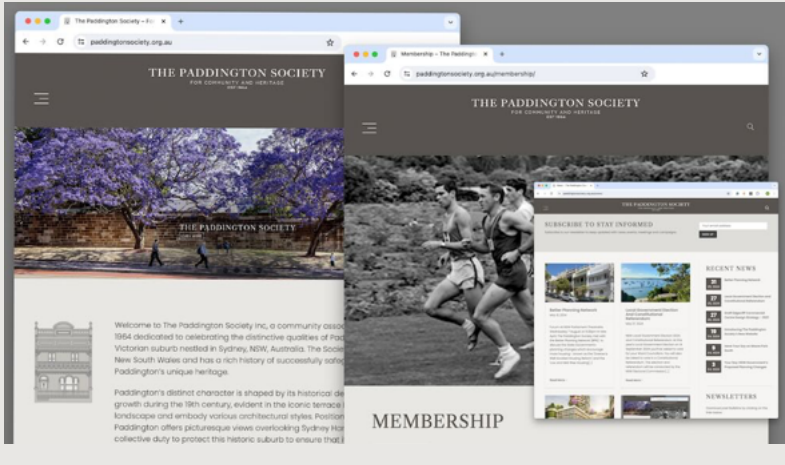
The Paddington Society – Fo ×
paddingtonsociety.org.au

THE PADDINGTON SOCIETY
FOR COMMUNITY AND HERITAGE
EST 1964

THE PADDINGTON SOCIETY

Welcome to The Paddington Society Inc, a community assoc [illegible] 1964 dedicated to celebrating the distinctive qualities of Pad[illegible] Victorian suburb nestled in Sydney, NSW, Australia. The Soci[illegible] New South Wales and has a rich history of successfully safe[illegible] Paddington's unique heritage.

Paddington's distinct character is shaped by its historical de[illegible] growth during the 19th century, evident in the iconic terrace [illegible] landscape and embody various architectural styles. Position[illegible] Paddington offers picturesque views overlooking Sydney Ha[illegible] collective duty to protect this historic suburb to ensure that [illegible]

Membership – The Paddingt ×
paddingtonsociety.org.au/membership/

THE PADDINGTON SOCIETY
FOR COMMUNITY AND HERITAGE
EST 1964

MEMBERSHIP

THE PADDINGTON SOCIETY

SUBSCRIBE TO STAY INFORMED

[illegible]

RECENT NEWS

NEWSLETTERS